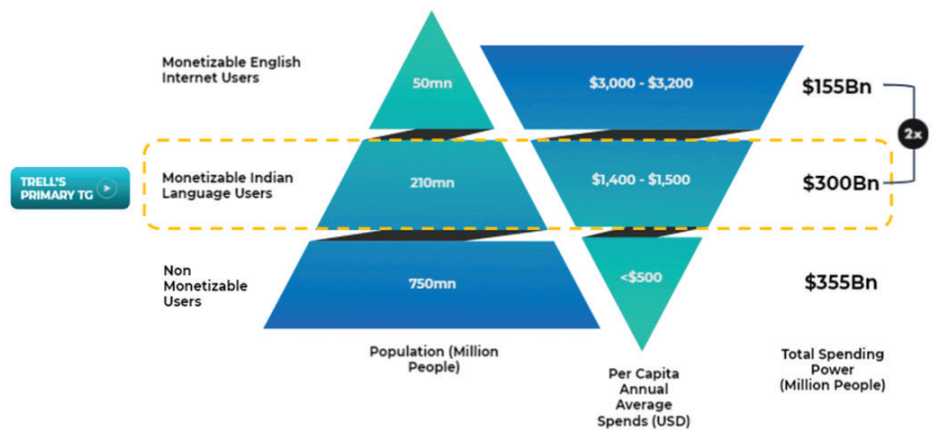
Monetizable English Internet Users

50mn

$3,000 - $3,200

$155Bn

2x

TRELL'S PRIMARY TG

Monetizable Indian Language Users

210mn

$1,400 - $1,500

$300Bn

Non Monetizable Users

750mn

<$500

$355Bn

Population (Million People)

Per Capita Annual Average Spends (USD)

Total Spending Power (Million People)